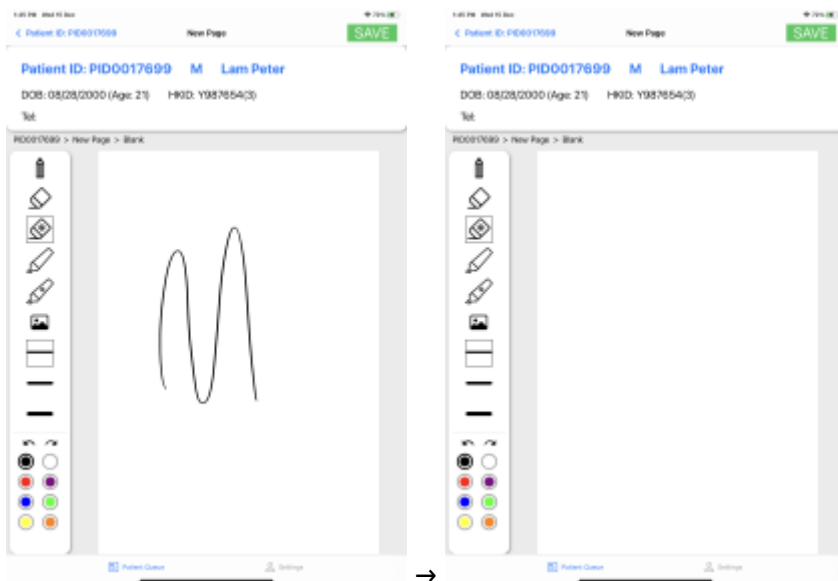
1:45 PM Wed 15 Dec
79%
< Patient ID: PID0017699
New Page
SAVE

Patient ID: PID0017699 M Lam Peter
DOB: 08/28/2000 (Age: 21) HKID: Y987654(3)
Tel:

PID0017699 > New Page > Blank

Patient Queue
Settings

→

1:45 PM Wed 15 Dec
79%
< Patient ID: PID0017699
New Page
SAVE

Patient ID: PID0017699 M Lam Peter
DOB: 08/28/2000 (Age: 21) HKID: Y987654(3)
Tel:

PID0017699 > New Page > Blank

Patient Queue
Settings